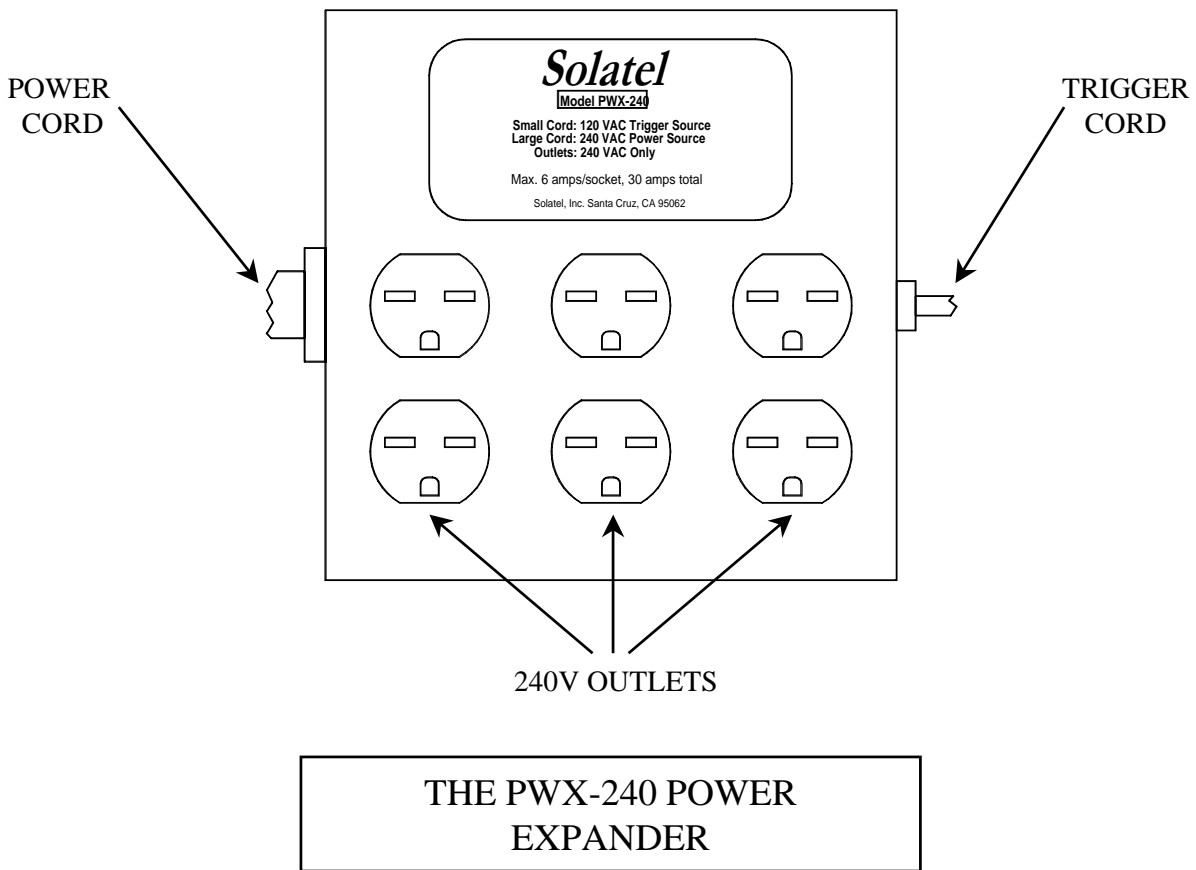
POWER CORD

Solatel
Model PWX-240

Small Cord: 120 VAC Trigger Source
Large Cord: 240 VAC Power Source
Outlets: 240 VAC Only

Max. 6 amps/socket, 30 amps total

Solatel, Inc. Santa Cruz, CA 95062

TRIGGER CORD

240V OUTLETS

THE PWX-240 POWER EXPANDER